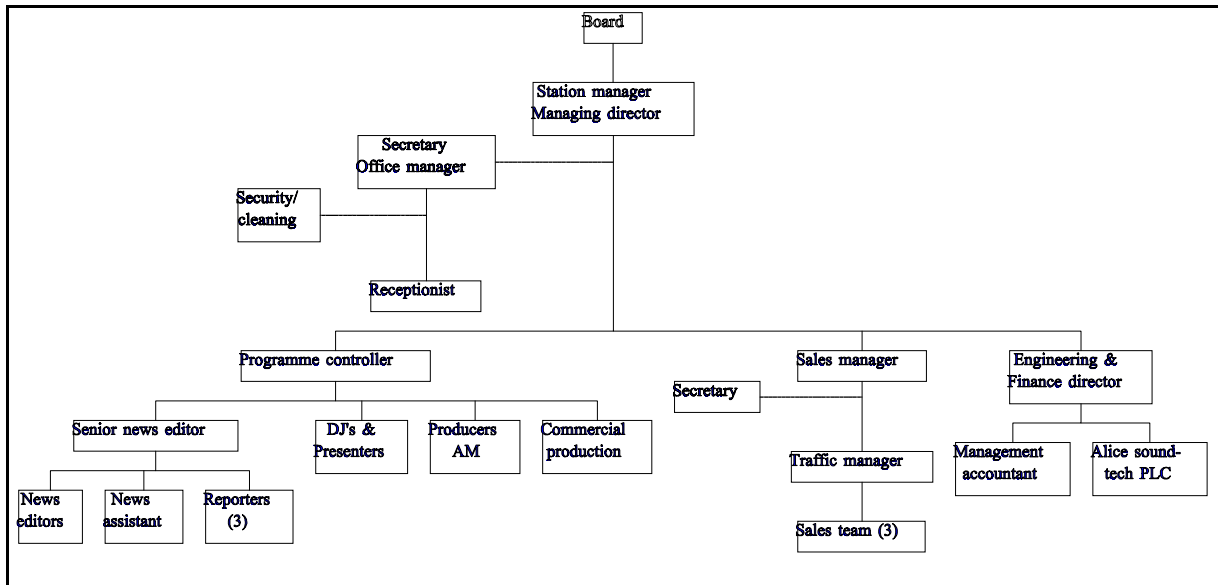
Board

Station manager
Managing director

Secretary
Office manager

Security/
cleaning

Receptionist

Programme controller

Sales manager

Engineering &
Finance director

Secretary

Senior news editor

DJ's &
Presenters

Producers
AM

Commercial
production

Traffic manager

Management
accountant

Alice sound-tech PLC

News
editors

News
assistant

Reporters
(3)

Sales team (3)